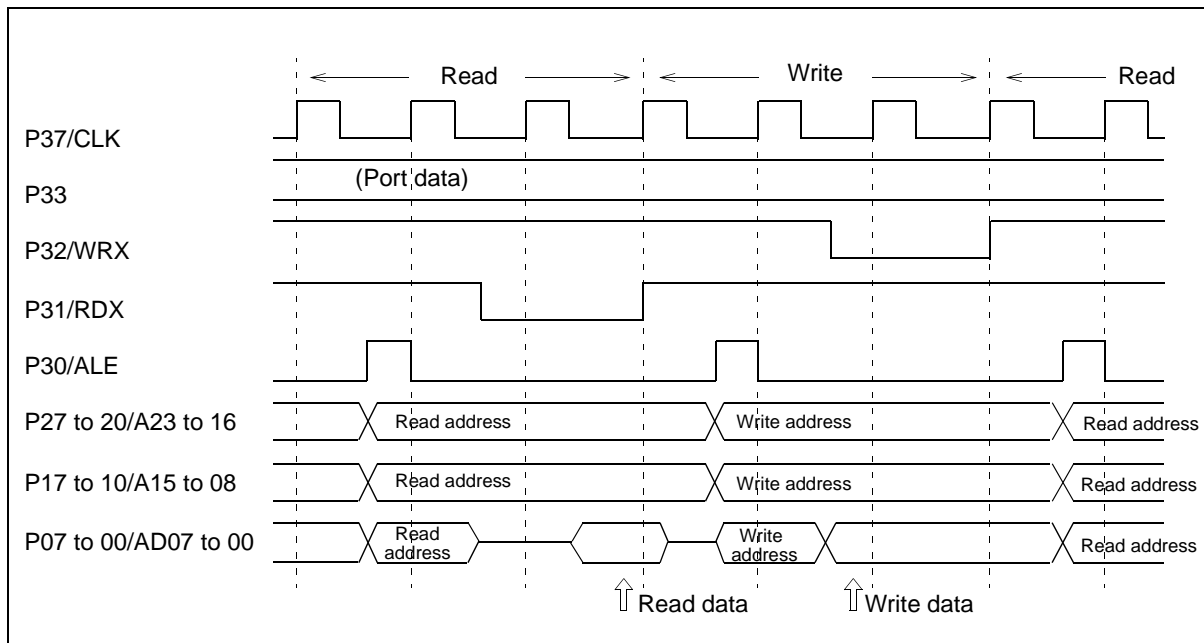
Read

Write

Read

P37/CLK

P33

(Port data)

P32/WRX

P31/RDX

P30/ALE

P27 to 20/A23 to 16

Read address

Write address

Read address

P17 to 10/A15 to 08

Read address

Write address

Read address

P07 to 00/AD07 to 00

Read address

Write address

Read address

Read data

Write data